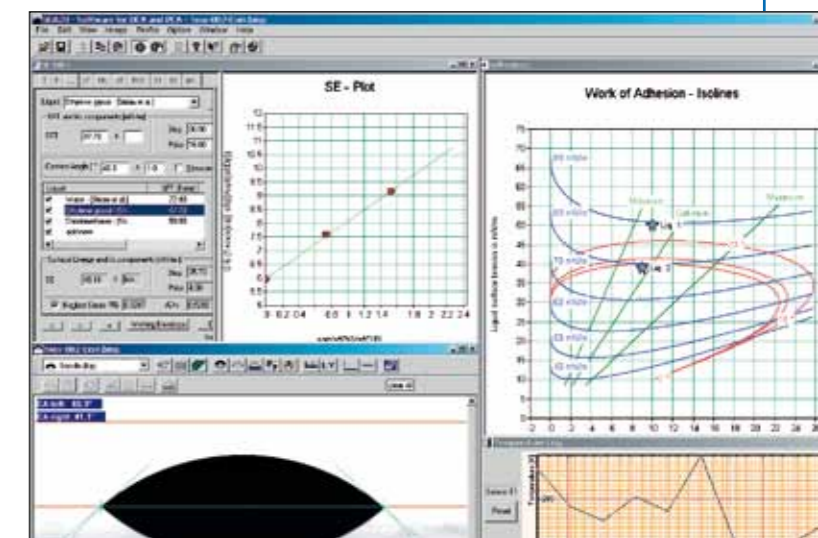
SCA 20 - Software for OCA and PCA - [new 40.74 cam 0.dsp]
File Edit View Image Media Option Window Help

SE - Plot

12
11.5
11
10.5
10
9.5
9
8.5
8
7.5
7
6.5
6
5.5
5
0 0.2 0.4 0.6 0.8 1 1.2 1.4 1.6 1.8 2 2.2 2.4

Work of Adhesion - Isolines

75
70
65
60
55
50
45
40
35
30
25
20
15
10
5
0
-2 0 2 4 6 8 10 12 14 16 18 20 22 24

Liquid surface tension in mN/m

Maximum
Optimum
Maximum

Liq 1
Liq 2

CA-left: 93.3°
CA-right: 91.3°

Reset
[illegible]